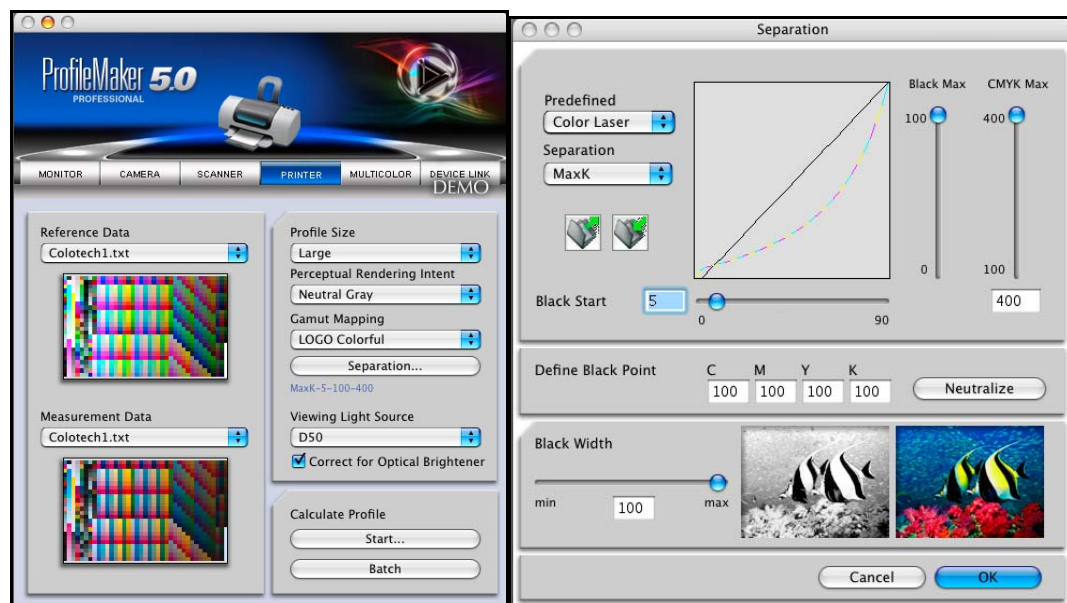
ProfileMaker 5.0
PROFESSIONAL

MONITOR
CAMERA
SCANNER
PRINTER
MULTICOLOR
DEVICE LINK
DEMO

Reference Data
Colotech1.txt

Measurement Data
Colotech1.txt

Profile Size
Large
Perceptual Rendering Intent
Neutral Gray
Gamut Mapping
LOGO Colorful
Separation...
MaxK-5-100-400

Viewing Light Source
D50
Correct for Optical Brightener

Calculate Profile
Start...
Batch

Separation

Predefined
Color Laser
Separation
MaxK

Black Max
100
0

CMYK Max
400
100
400

Black Start
5
0
90

Define Black Point
C
M
Y
K
100
100
100
100
Neutralize

Black Width
min
max
100

Cancel
OK